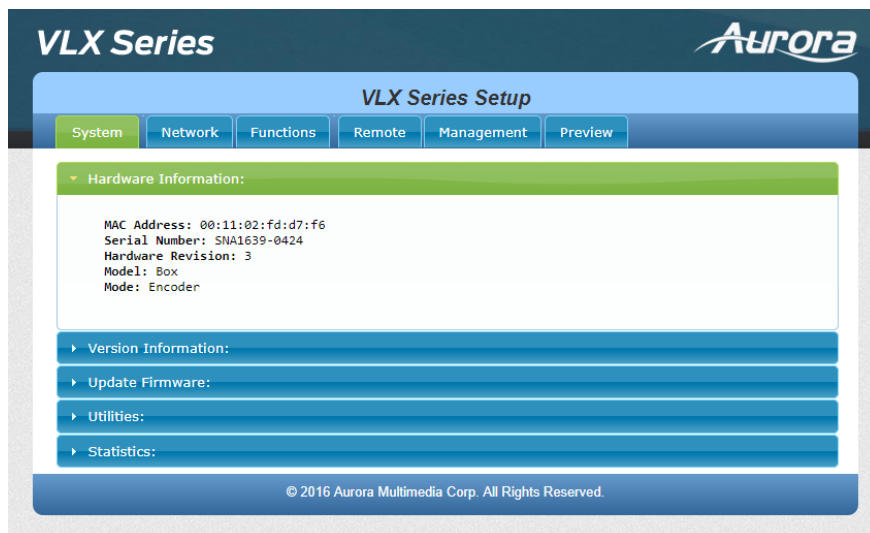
VLX Series

Aurora

VLX Series Setup

System Network Functions Remote Management Preview

Hardware Information:

MAC Address: 00:11:02:fd:d7:f6
Serial Number: SNA1639-0424
Hardware Revision: 3
Model: Box
Mode: Encoder

Version Information:

Update Firmware:

Utilities:

Statistics:

© 2016 Aurora Multimedia Corp. All Rights Reserved.